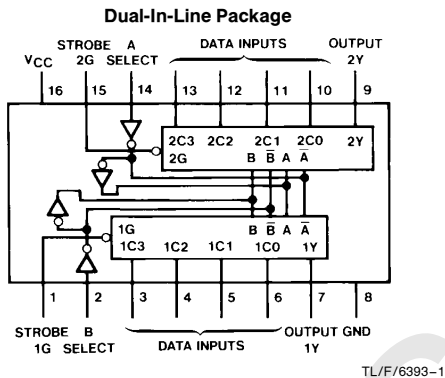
Dual-In-Line Package

$V_{CC}$ STROBE 2G A SELECT DATA INPUTS OUTPUT 2Y

16 15 14 13 12 11 10 9

2C3 2C2 2C1 2C0 2Y
2G B $\overline{B}$ A $\overline{A}$

1G B $\overline{B}$ A $\overline{A}$
1C3 1C2 1C1 1C0 1Y

1 2 3 4 5 6 7 8

STROBE 1G B SELECT DATA INPUTS OUTPUT 1Y GND

TL/F/6393–1